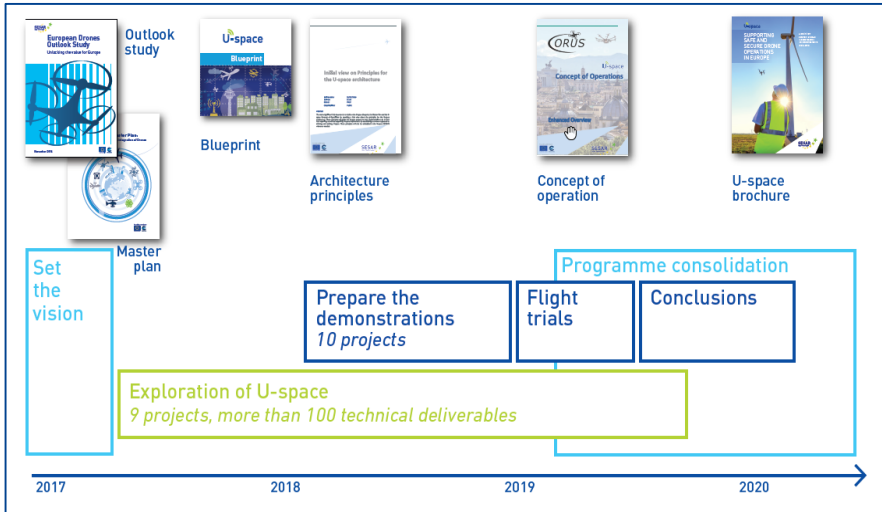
European Drones Outlook Study
Unlocking the value for Europe

Outlook study

U-space
Blueprint

Blueprint

Initial view on Principles for the U-space architecture

Architecture principles

CORUS
U-space
Concept of Operations
Enhanced Overview

Concept of operation

U-space
SUPPORTING SAFE AND SECURE DRONE OPERATIONS IN EUROPE

U-space brochure

Master Plan

Master plan

Set the vision

Programme consolidation

Prepare the demonstrations
10 projects

Flight trials

Conclusions

Exploration of U-space
9 projects, more than 100 technical deliverables

2017
2018
2019
2020